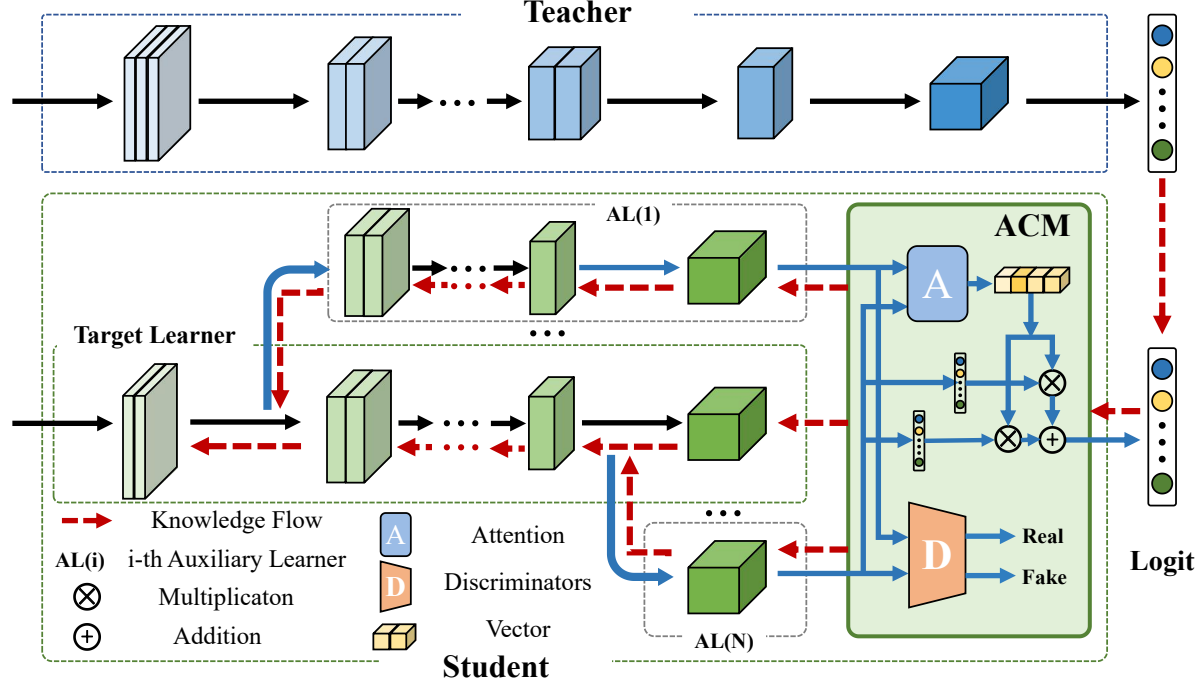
Teacher

AL(1)

ACM

A

Target Learner

Knowledge Flow

AL(i) i-th Auxiliary Learner

$\otimes$ Multiplicaton

$\oplus$ Addition

A Attention

D Discriminators

Vector

AL(N)

D

Real

Fake

Logit

Student